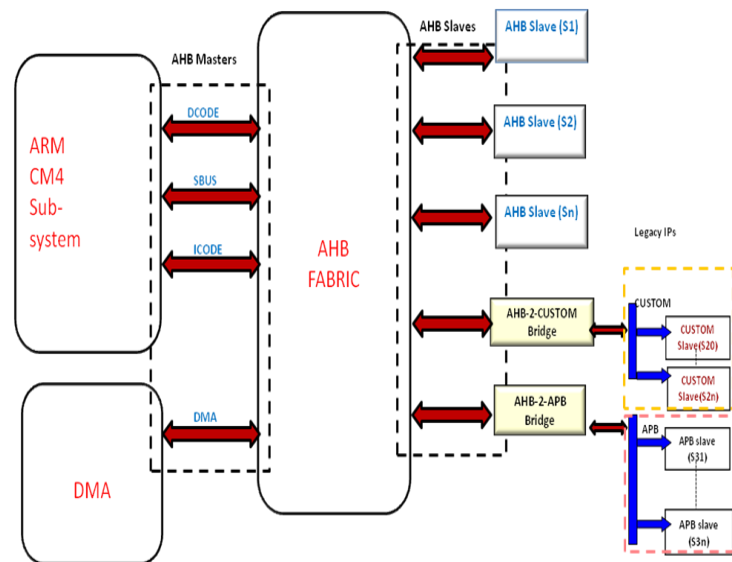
AHB Masters

ARM CM4 Sub-system

DCODE

SBUS

ICODE

DMA

DMA

AHB FABRIC

AHB Slaves

AHB Slave (S1)

AHB Slave (S2)

AHB Slave (Sn)

Legacy IPs

AHB-2-CUSTOM Bridge

CUSTOM

CUSTOM Slave(S20)

CUSTOM Slave(S2n)

AHB-2-APB Bridge

APB

APB slave (S31)

APB slave (S3n)